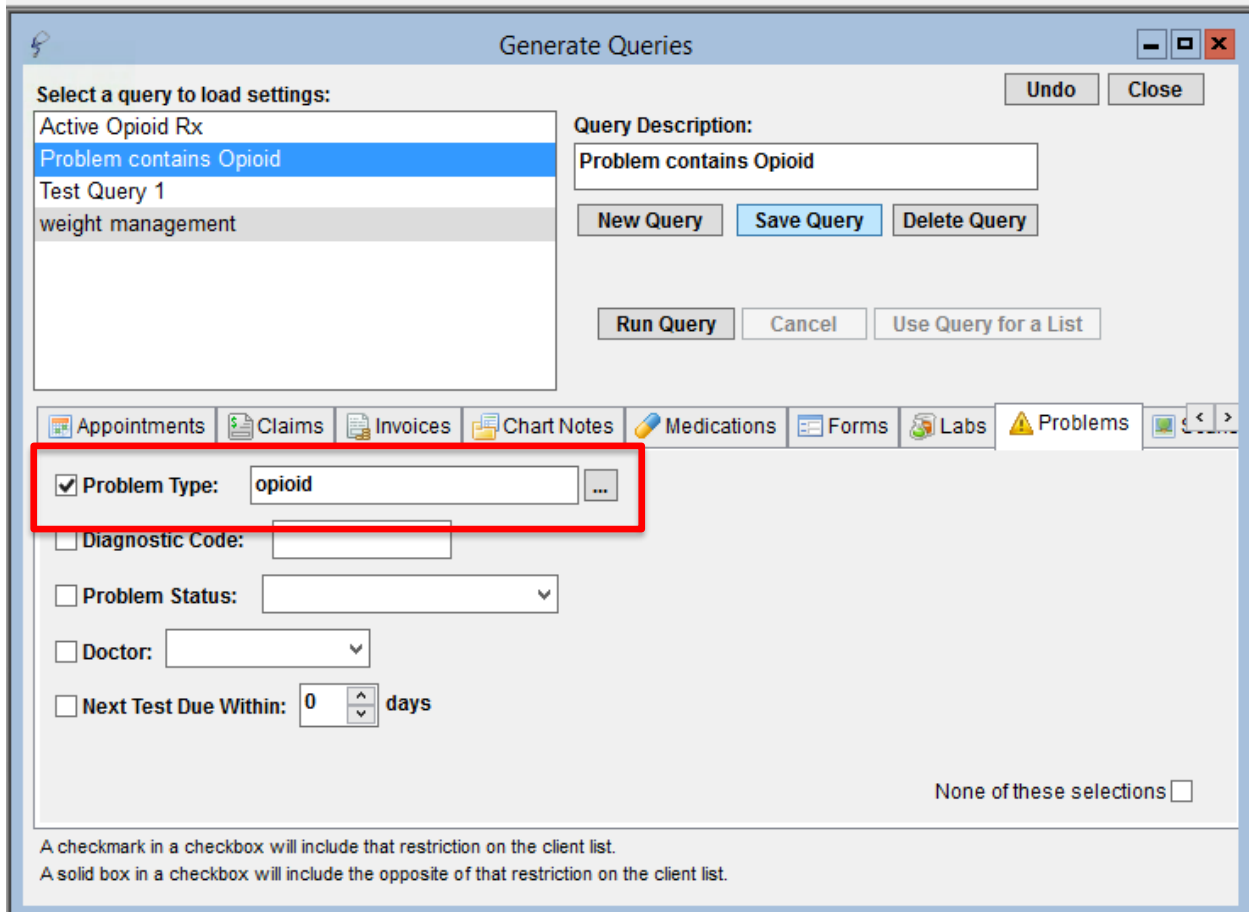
Generate Queries

Undo Close

Select a query to load settings:
Active Opioid Rx
Problem contains Opioid
Test Query 1
weight management

Query Description:
Problem contains Opioid

New Query Save Query Delete Query

Run Query Cancel Use Query for a List

Appointments Claims Invoices Chart Notes Medications Forms Labs Problems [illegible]

Problem Type: opioid ...
Diagnostic Code:
Problem Status:
Doctor:
Next Test Due Within: 0 days

None of these selections

A checkmark in a checkbox will include that restriction on the client list.
A solid box in a checkbox will include the opposite of that restriction on the client list.